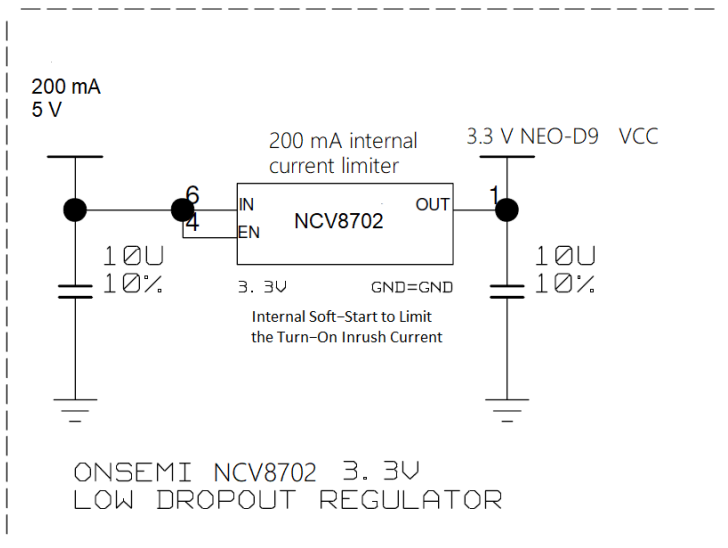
200 mA
5 V

200 mA internal current limiter

3.3 V NEO-D9 VCC

6
4
IN
EN
NCV8702
OUT
1

10U
10%

10U
10%

3. 3V
GND=GND

Internal Soft−Start to Limit the Turn−On Inrush Current

ONSEMI NCV8702 3. 3V
LOW DROPOUT REGULATOR